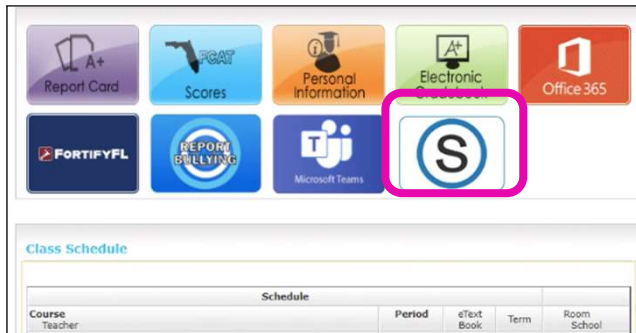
A+
Report Card

FCAT
Scores

Personal Information

A+
Electronic Gradebook

Office 365

FORTIFYFL

REPORT BULLYING

T
Microsoft Teams

S

Class Schedule

| Schedule | | | | |
|---|---|---|---|---|
| Course Teacher | Period | eText Book | Term | Room School |